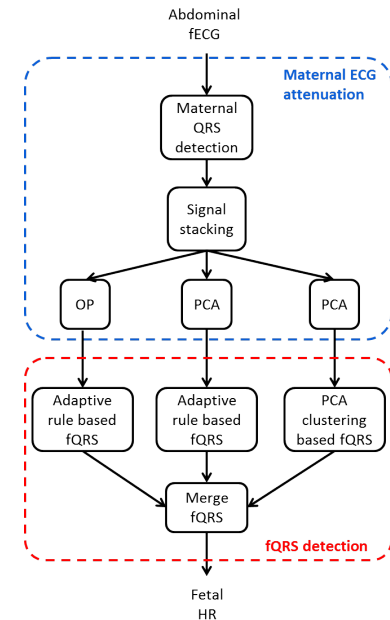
Abdominal fECG

Maternal ECG attenuation

Maternal QRS detection

Signal stacking

OP

PCA

PCA

Adaptive rule based fQRS

Adaptive rule based fQRS

PCA clustering based fQRS

Merge fQRS

fQRS detection

Fetal HR